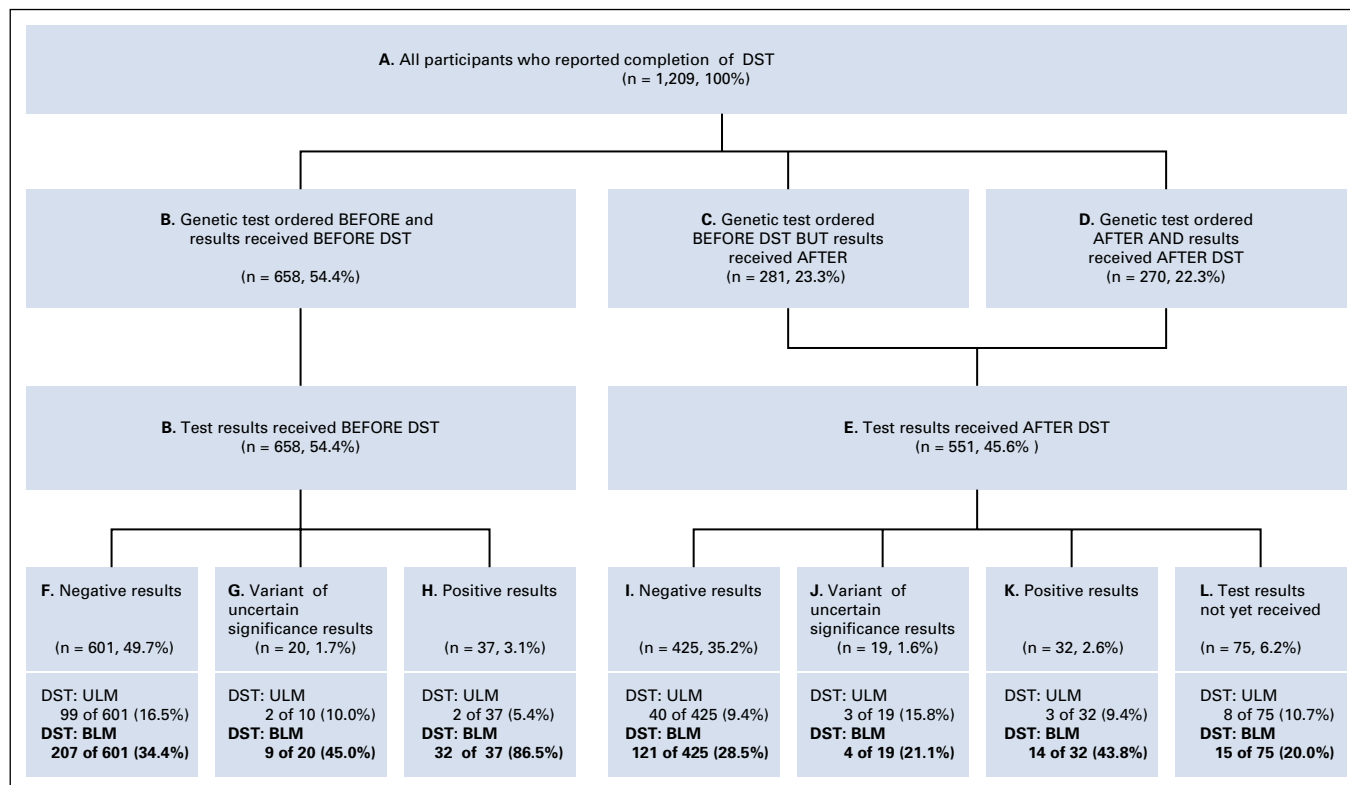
A. All participants who reported completion of DST
(n = 1,209, 100%)

B. Genetic test ordered BEFORE and results received BEFORE DST

(n = 658, 54.4%)

C. Genetic test ordered BEFORE DST BUT results received AFTER
(n = 281, 23.3%)

D. Genetic test ordered AFTER AND results received AFTER DST
(n = 270, 22.3%)

B. Test results received BEFORE DST
(n = 658, 54.4%)

E. Test results received AFTER DST
(n = 551, 45.6% )

F. Negative results

(n = 601, 49.7%)

DST: ULM
99 of 601 (16.5%)
DST: BLM
207 of 601 (34.4%)

G. Variant of uncertain significance results
(n = 20, 1.7%)

DST: ULM
2 of 10 (10.0%)
DST: BLM
9 of 20 (45.0%)

H. Positive results

(n = 37, 3.1%)

DST: ULM
2 of 37 (5.4%)
DST: BLM
32 of 37 (86.5%)

I. Negative results

(n = 425, 35.2%)

DST: ULM
40 of 425 (9.4%)
DST: BLM
121 of 425 (28.5%)

J. Variant of uncertain significance results
(n = 19, 1.6%)

DST: ULM
3 of 19 (15.8%)
DST: BLM
4 of 19 (21.1%)

K. Positive results

(n = 32, 2.6%)

DST: ULM
3 of 32 (9.4%)
DST: BLM
14 of 32 (43.8%)

L. Test results not yet received

(n = 75, 6.2%)

DST: ULM
8 of 75 (10.7%)
DST: BLM
15 of 75 (20.0%)